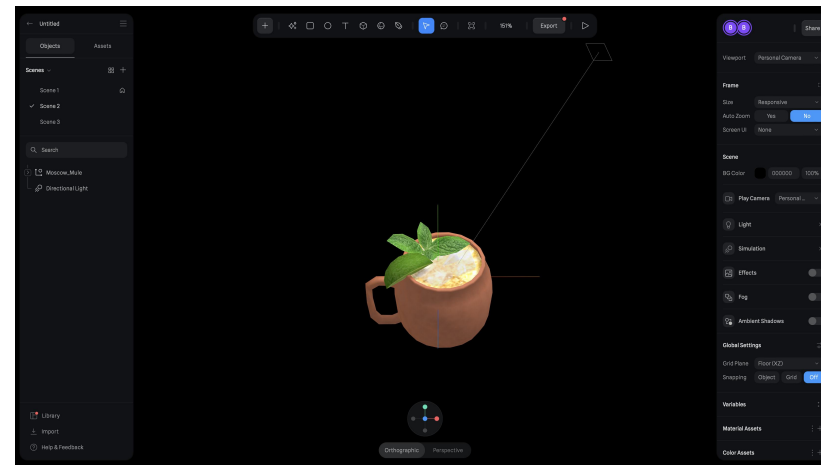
Untitled

Objects

Assets

Scenes

Scene 1

Scene 2

Scene 3

Search

Moscow_Mule

Directional Light

Library

Import

Help & Feedback

151%

Export

Orthographic

Perspective

Share

Viewport

Personal Camera

Frame

Size

Responsive

Auto Zoom

Yes

No

Screen UI

None

Scene

BG Color

000000

100%

Play Camera

Personal...

Light

Simulation

Effects

Fog

Ambient Shadows

Global Settings

Grid Plane

Floor (XZ)

Snapping

Object

Grid

Off

Variables

Material Assets

Color Assets